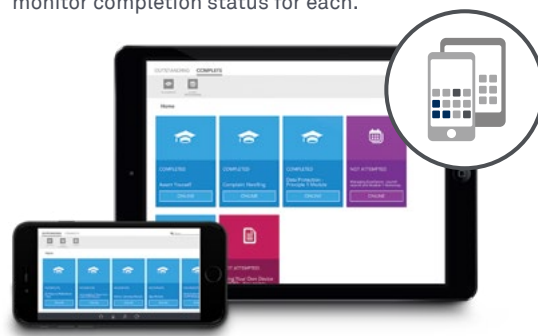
monitor completion status for each.

OUTSTANDING COMPLETE

Home

COMPLETED
Assert Yourself
ONLINE

COMPLETED
Complaint Handling
ONLINE

COMPLETED
Data Protection - Principle 1 Module
ONLINE

NOT ATTEMPTED
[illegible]
ONLINE

NOT ATTEMPTED
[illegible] Your Own Device